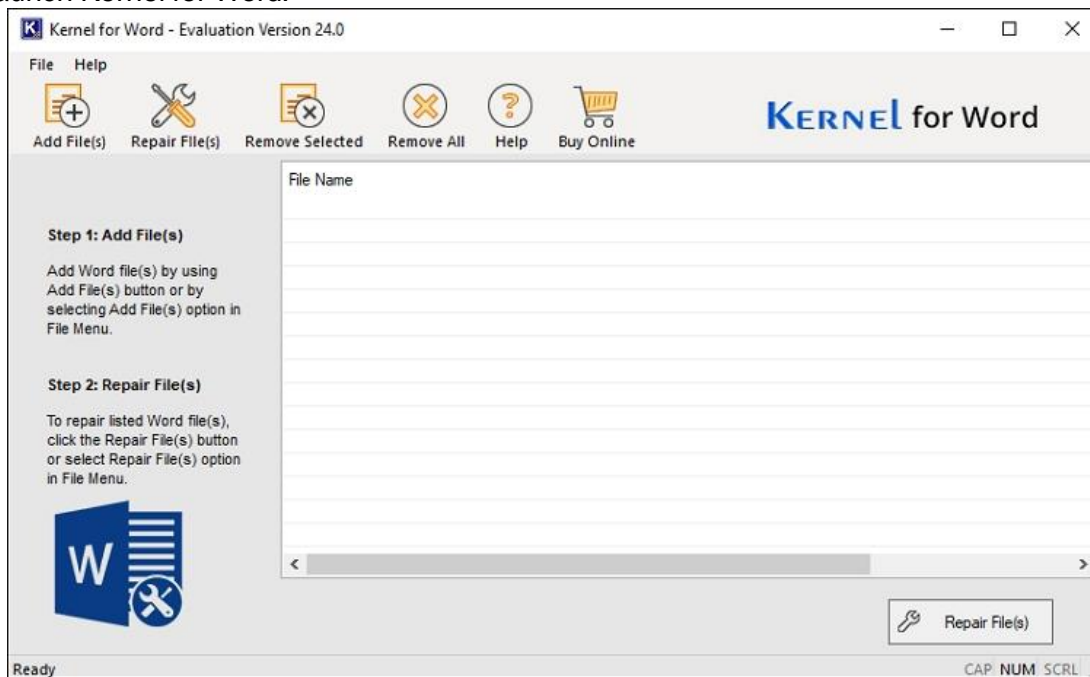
Kernel for Word - Evaluation Version 24.0

File Help

Add File(s) Repair File(s) Remove Selected Remove All Help Buy Online

KERNEL for Word

File Name

Step 1: Add File(s)

Add Word file(s) by using Add File(s) button or by selecting Add File(s) option in File Menu.

Step 2: Repair File(s)

To repair listed Word file(s), click the Repair File(s) button or select Repair File(s) option in File Menu.

W

Repair File(s)

Ready

CAP NUM SCRL